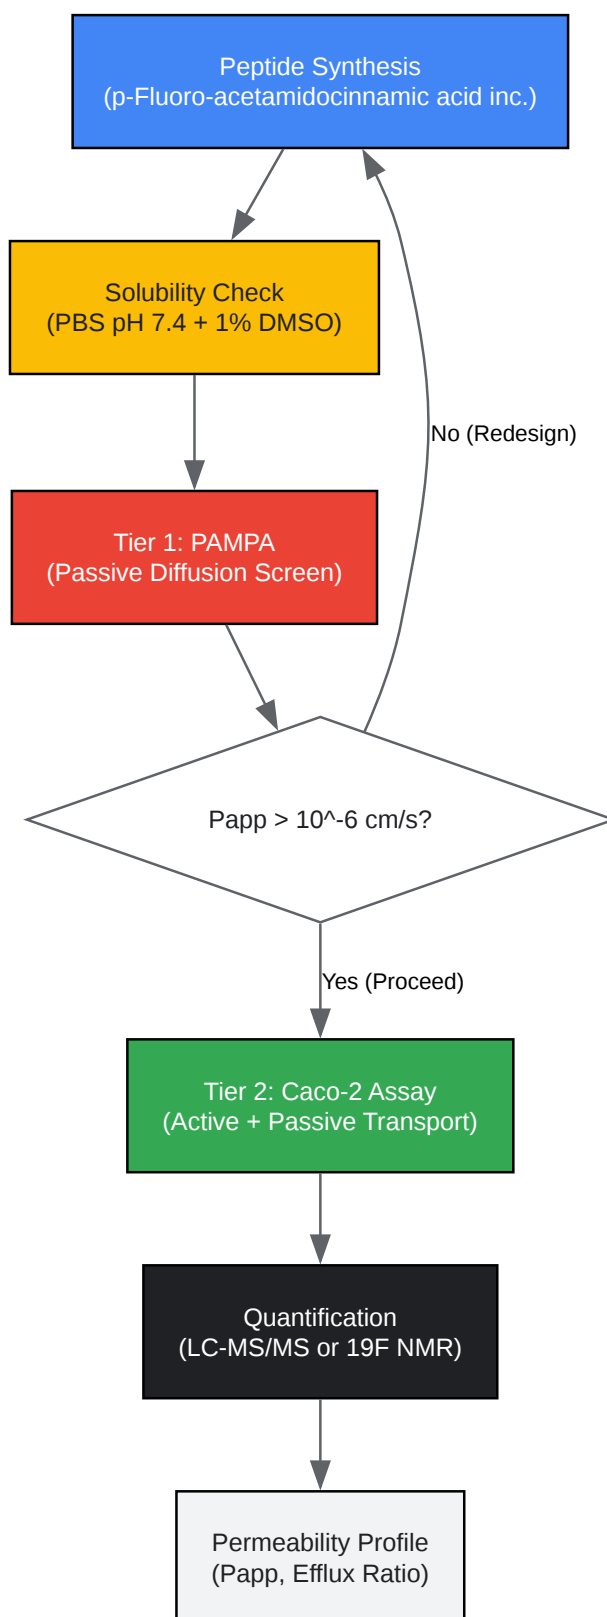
Peptide Synthesis
(p-Fluoro-acetamidocinnamic acid inc.)

Solubility Check
(PBS pH 7.4 + 1% DMSO)

Tier 1: PAMPA
(Passive Diffusion Screen)

No (Redesign)

Papp > 10^-6 cm/s?

Yes (Proceed)

Tier 2: Caco-2 Assay
(Active + Passive Transport)

Quantification
(LC-MS/MS or 19F NMR)

Permeability Profile
(Papp, Efflux Ratio)